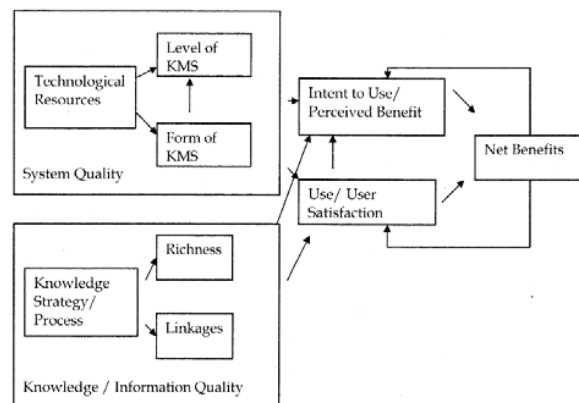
Technological Resources

Level of KMS

Form of KMS

System Quality

Intent to Use/ Perceived Benefit

Net Benefits

Use/ User Satisfaction

Knowledge Strategy/ Process

Richness

Linkages

Knowledge / Information Quality